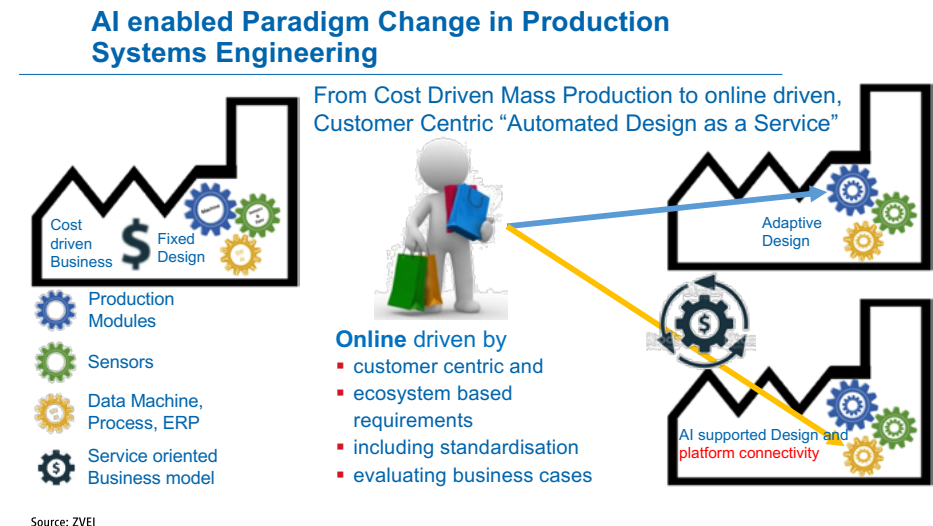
AI enabled Paradigm Change in Production Systems Engineering

From Cost Driven Mass Production to online driven, Customer Centric "Automated Design as a Service"

Cost driven Business

$

Fixed Design

Adaptive Design

Production Modules

Sensors

Data Machine, Process, ERP

Service oriented Business model

Online driven by
▪ customer centric and
▪ ecosystem based requirements
▪ including standardisation
▪ evaluating business cases

AI supported Design and platform connectivity

Source: ZVEI